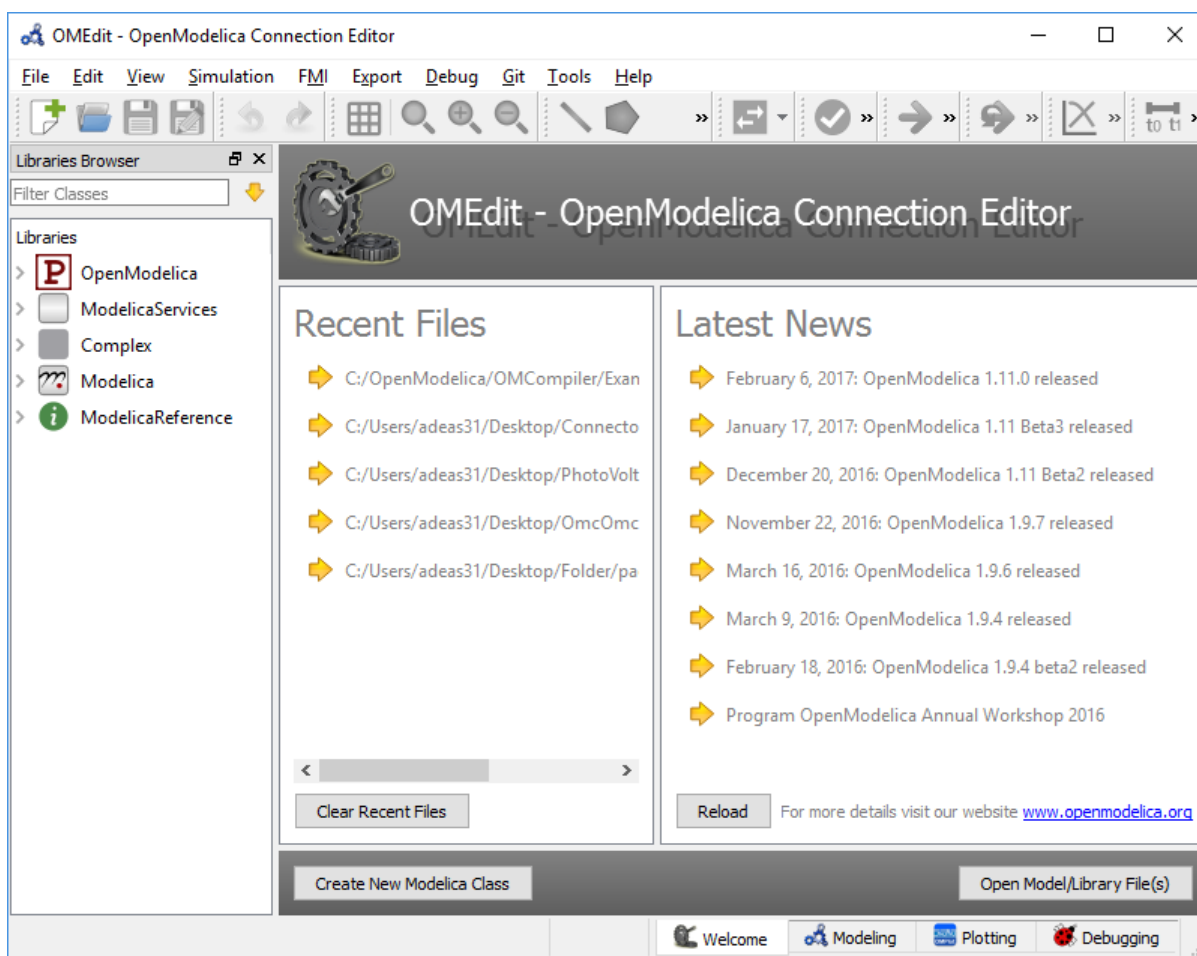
OMEdit - OpenModelica Connection Editor

File Edit View Simulation FMI Export Debug Git Tools Help

t0 t1

Libraries Browser

Filter Classes

Libraries
OpenModelica
ModelicaServices
Complex
Modelica
ModelicaReference

OMEdit - OpenModelica Connection Editor

Recent Files
C:/OpenModelica/OMCompiler/Exan
C:/Users/adeas31/Desktop/Connecto
C:/Users/adeas31/Desktop/PhotoVolt
C:/Users/adeas31/Desktop/OmcOmc
C:/Users/adeas31/Desktop/Folder/pa

Clear Recent Files

Latest News
February 6, 2017: OpenModelica 1.11.0 released
January 17, 2017: OpenModelica 1.11 Beta3 released
December 20, 2016: OpenModelica 1.11 Beta2 released
November 22, 2016: OpenModelica 1.9.7 released
March 16, 2016: OpenModelica 1.9.6 released
March 9, 2016: OpenModelica 1.9.4 released
February 18, 2016: OpenModelica 1.9.4 beta2 released
Program OpenModelica Annual Workshop 2016

Reload For more details visit our website www.openmodelica.org

Create New Modelica Class

Open Model/Library File(s)

Welcome Modeling Plotting Debugging